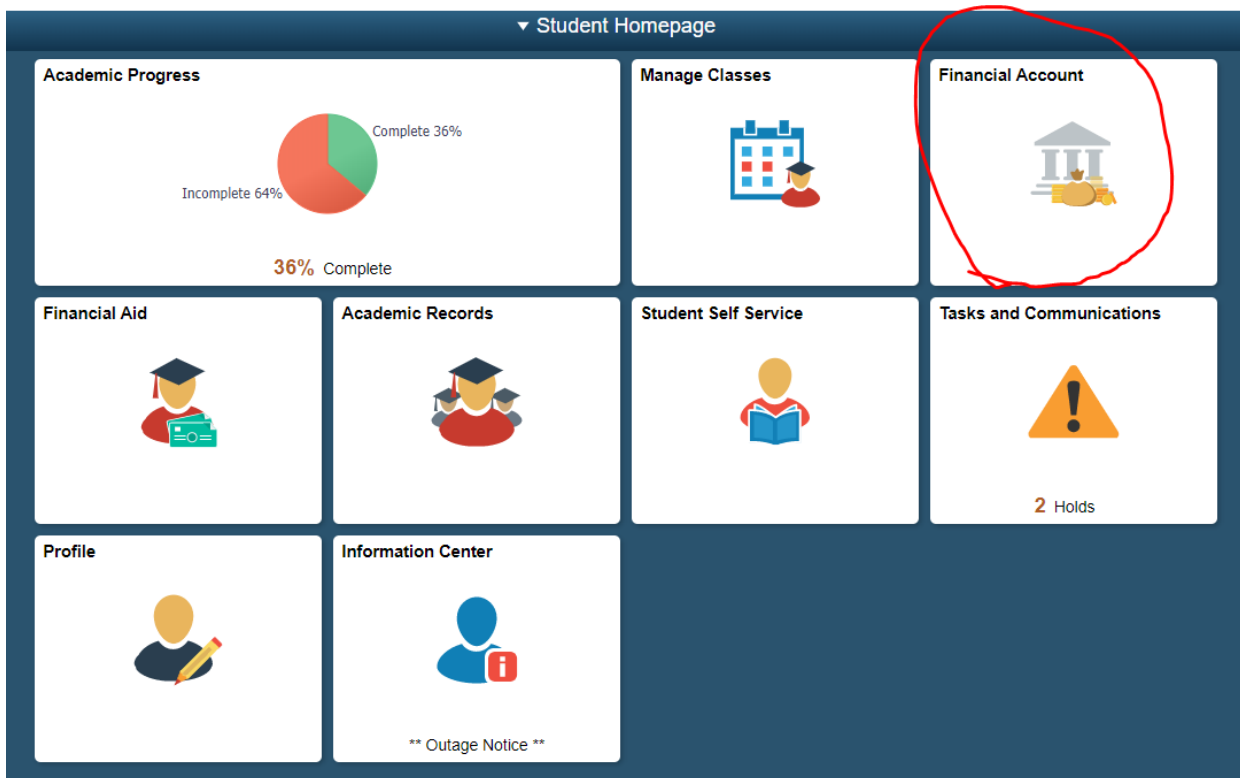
▾ Student Homepage

Academic Progress

Complete 36%

Incomplete 64%

36% Complete

Manage Classes

Financial Account

Financial Aid

Academic Records

Student Self Service

Tasks and Communications

2 Holds

Profile

Information Center

** Outage Notice **